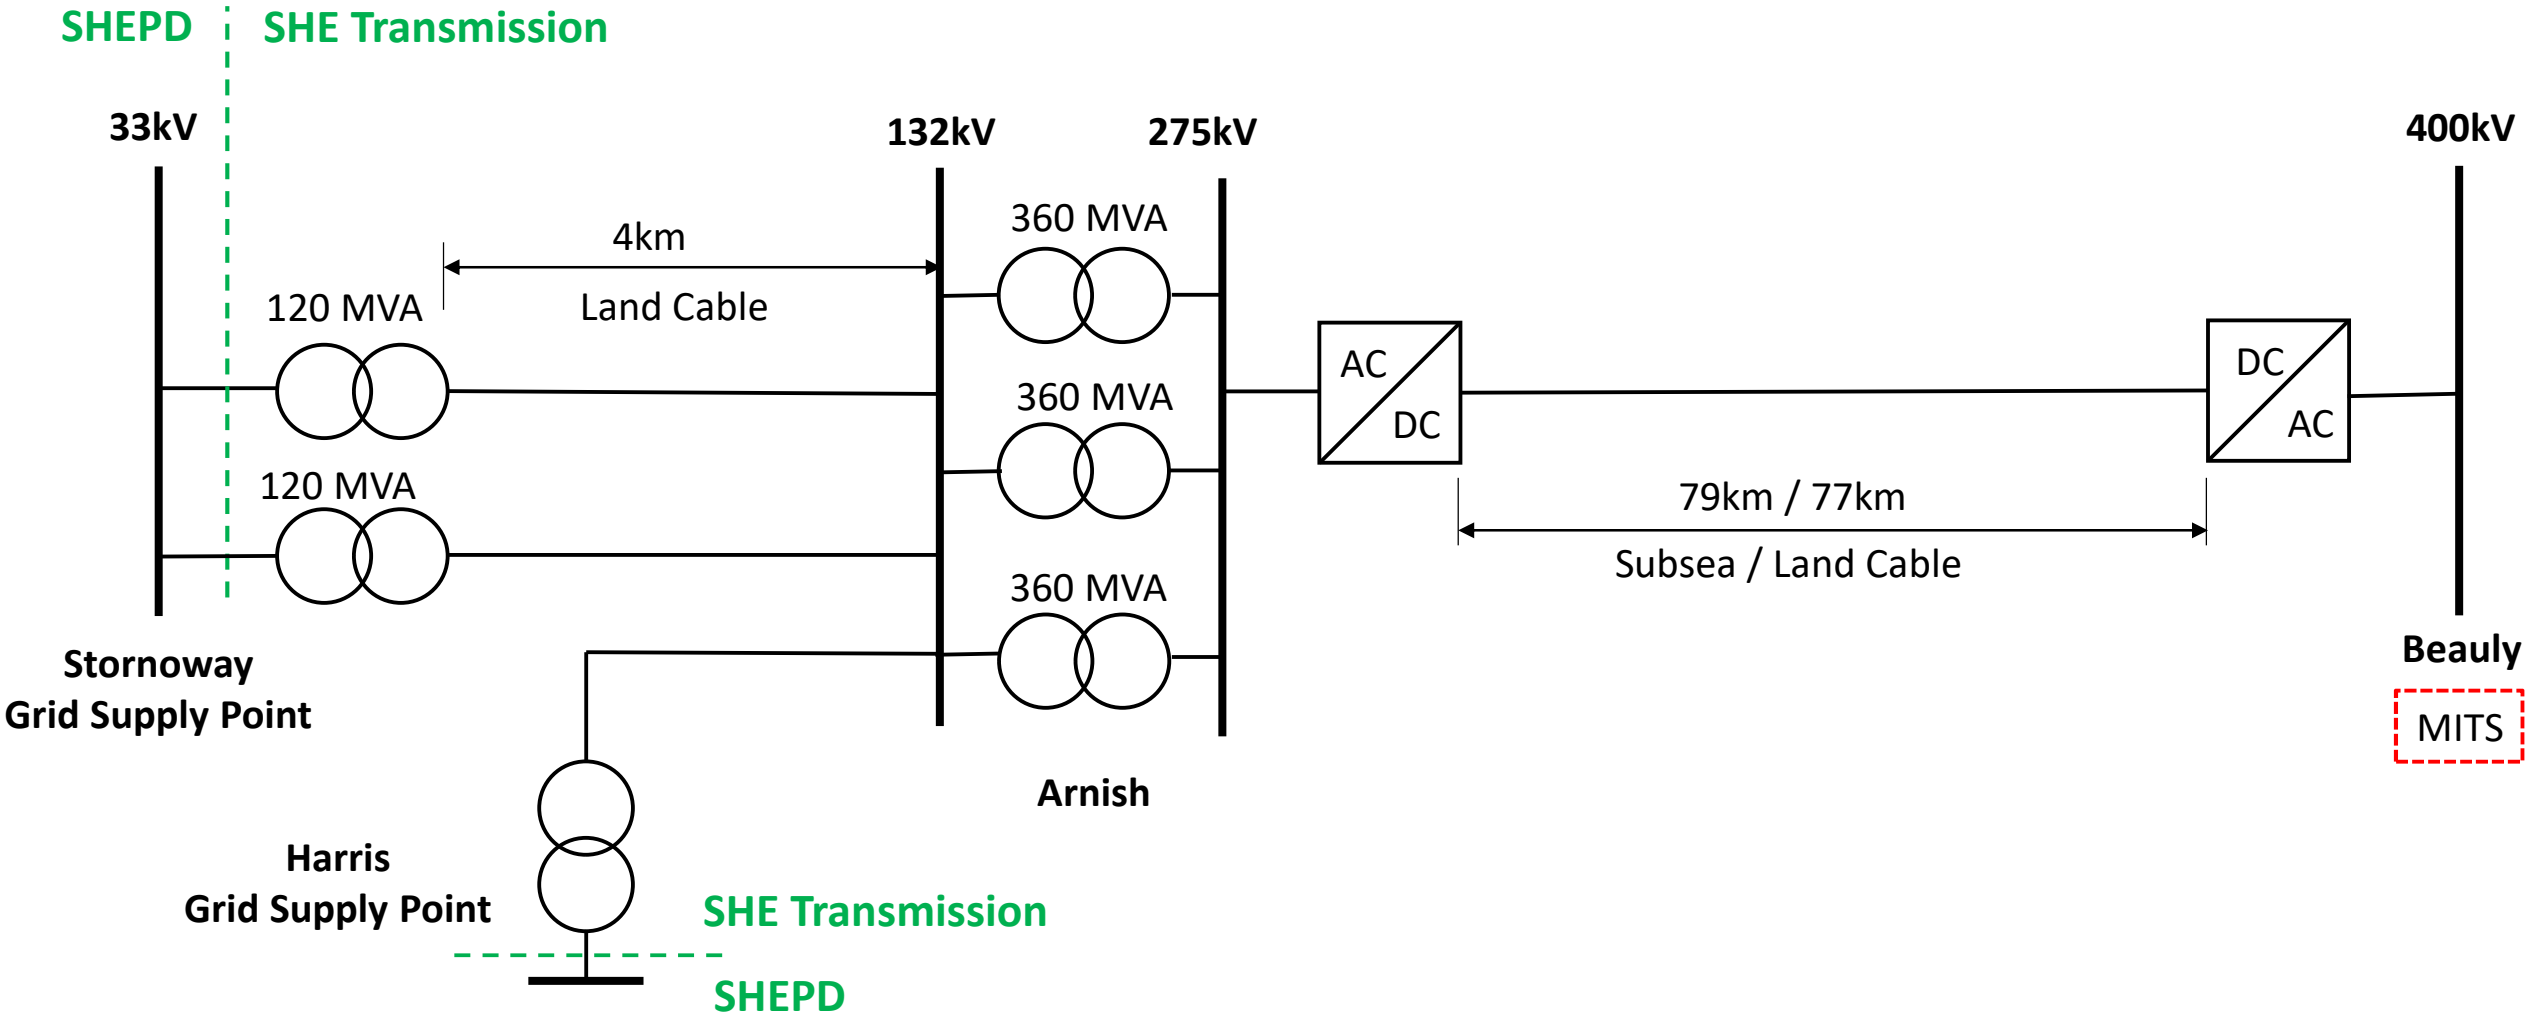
SHEPD
SHE Transmission

33kV
132kV
275kV
400kV

4km
Land Cable

120 MVA
120 MVA

360 MVA
360 MVA
360 MVA

AC
DC

DC
AC

79km / 77km
Subsea / Land Cable

Stornoway
Grid Supply Point

Arnish

Beauly
MITS

Harris
Grid Supply Point

SHE Transmission
SHEPD